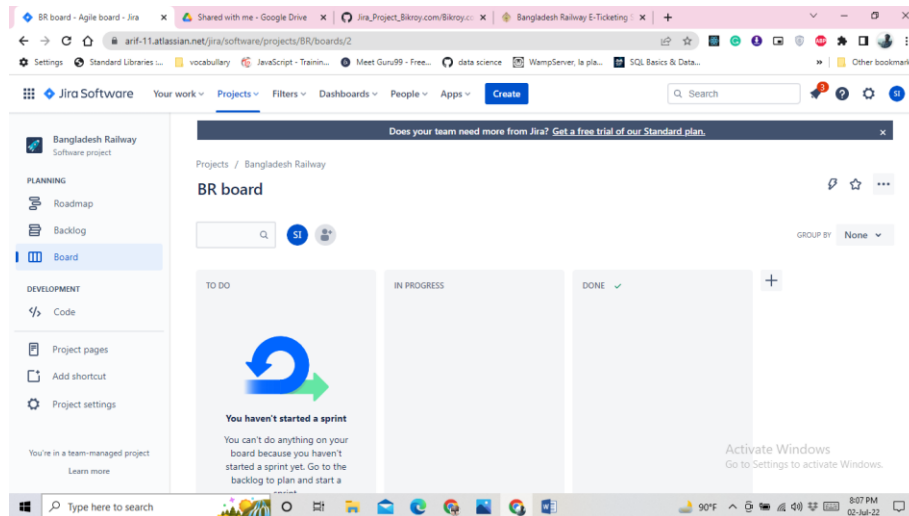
BR board - Agile board - Jira
Shared with me - Google Drive
Jira_Project_Bikroy.com/Bikroy.c
Bangladesh Railway E-Ticketing

arif-11.atlassian.net/jira/software/projects/BR/boards/2

Settings
Standard Libraries ...
vocabullary
JavaScript - Trainin...
Meet Guru99 - Free...
data science
WampServer, la pla...
SQL Basics & Data...
Other bookmarks

Jira Software
Your work
Projects
Filters
Dashboards
People
Apps
Create
Search
3
SI

Bangladesh Railway
Software project

PLANNING
Roadmap
Backlog
Board

DEVELOPMENT
Code

Project pages
Add shortcut
Project settings

You're in a team-managed project
Learn more

Does your team need more from Jira? Get a free trial of our Standard plan.

Projects / Bangladesh Railway

BR board

SI

GROUP BY None

TO DO
IN PROGRESS
DONE

You haven't started a sprint

You can't do anything on your board because you haven't started a sprint yet. Go to the backlog to plan and start a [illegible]

Activate Windows
Go to Settings to activate Windows.

Type here to search
90°F
8:07 PM
02-Jul-22